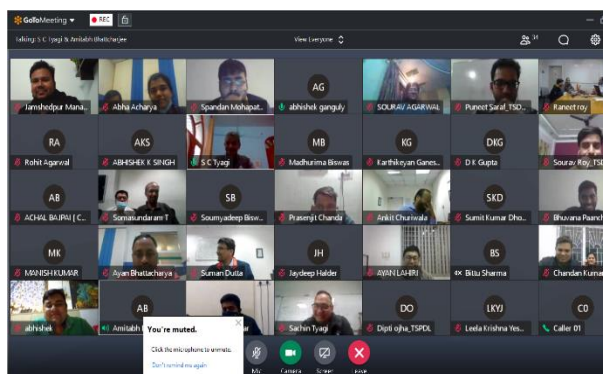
GoToMeeting ▾ REC

Talking: S C Tyagi & Amitabh Bhattacharjee

View Everyone

31

Jamshedpur Mana...
Abha Acharya
Spandan Mohapat...
AG
abhishek ganguly
SOURAV AGARWAL
Puneet Saraf_TSD...
Raneet roy

RA
Rohit Agarwal
AKS
ABHISHEK K SINGH
S C Tyagi
MB
Madhurima Biswas
KG
Karthikeyan Ganes...
DKG
D K Gupta
Sourav Roy_TSD

AB
ACHAL BAJPAI | C...
Somasundaram T
SB
Soumyadeep Bisw...
Prasenjit Chanda
Ankit Churiwala
SKD
Sumit Kumar Dho...
Bhuvana Paanch

MK
MANISH KUMAR
Ayan Bhattacharya
Suman Dutta
JH
Jaydeep Halder
AYAN LAHIRI
BS
Bittu Sharma
Chandan Kumar

abhishek
AB
Amitabh
You're muted.
Click the microphone to unmute.
Don't remind me again
Sachin Tyagi
DO
Dipti ojha_TSPDL
LKYJ
Leela Krishna Yes...
CO
Caller 01

Mic
Camera
Screen
Leave